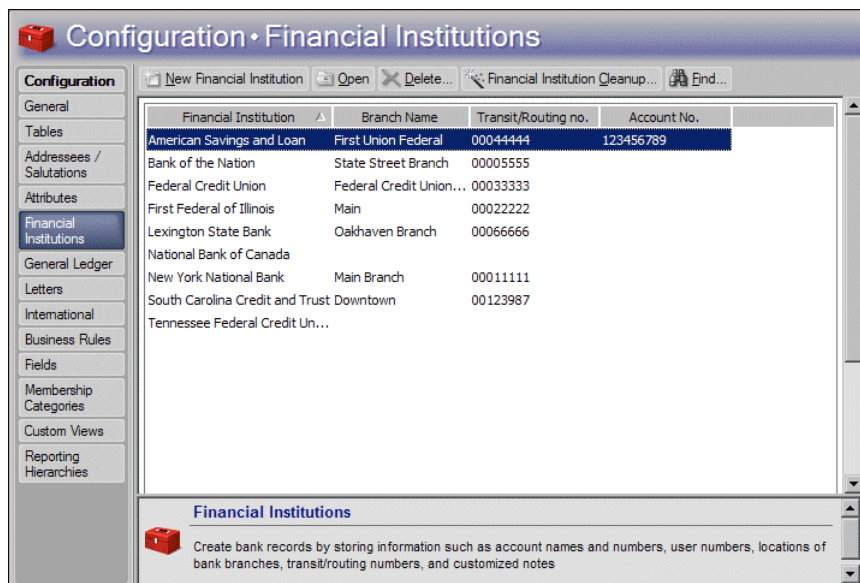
Configuration • Financial Institutions

Configuration
General
Tables
Addressees / Salutations
Attributes
Financial Institutions
General Ledger
Letters
International
Business Rules
Fields
Membership Categories
Custom Views
Reporting Hierarchies

New Financial Institution | Open | Delete... | Financial Institution Cleanup... | Find...

| Financial Institution | Branch Name | Transit/Routing no. | Account No. |
|---|---|---|---|
| American Savings and Loan | First Union Federal | 00044444 | 123456789 |
| Bank of the Nation | State Street Branch | 00005555 | |
| Federal Credit Union | Federal Credit Union... | 00033333 | |
| First Federal of Illinois | Main | 00022222 | |
| Lexington State Bank | Oakhaven Branch | 00066666 | |
| National Bank of Canada | | | |
| New York National Bank | Main Branch | 00011111 | |
| South Carolina Credit and Trust | Downtown | 00123987 | |
| Tennessee Federal Credit Un... | | | |

Financial Institutions

Create bank records by storing information such as account names and numbers, user numbers, locations of bank branches, transit/routing numbers, and customized notes